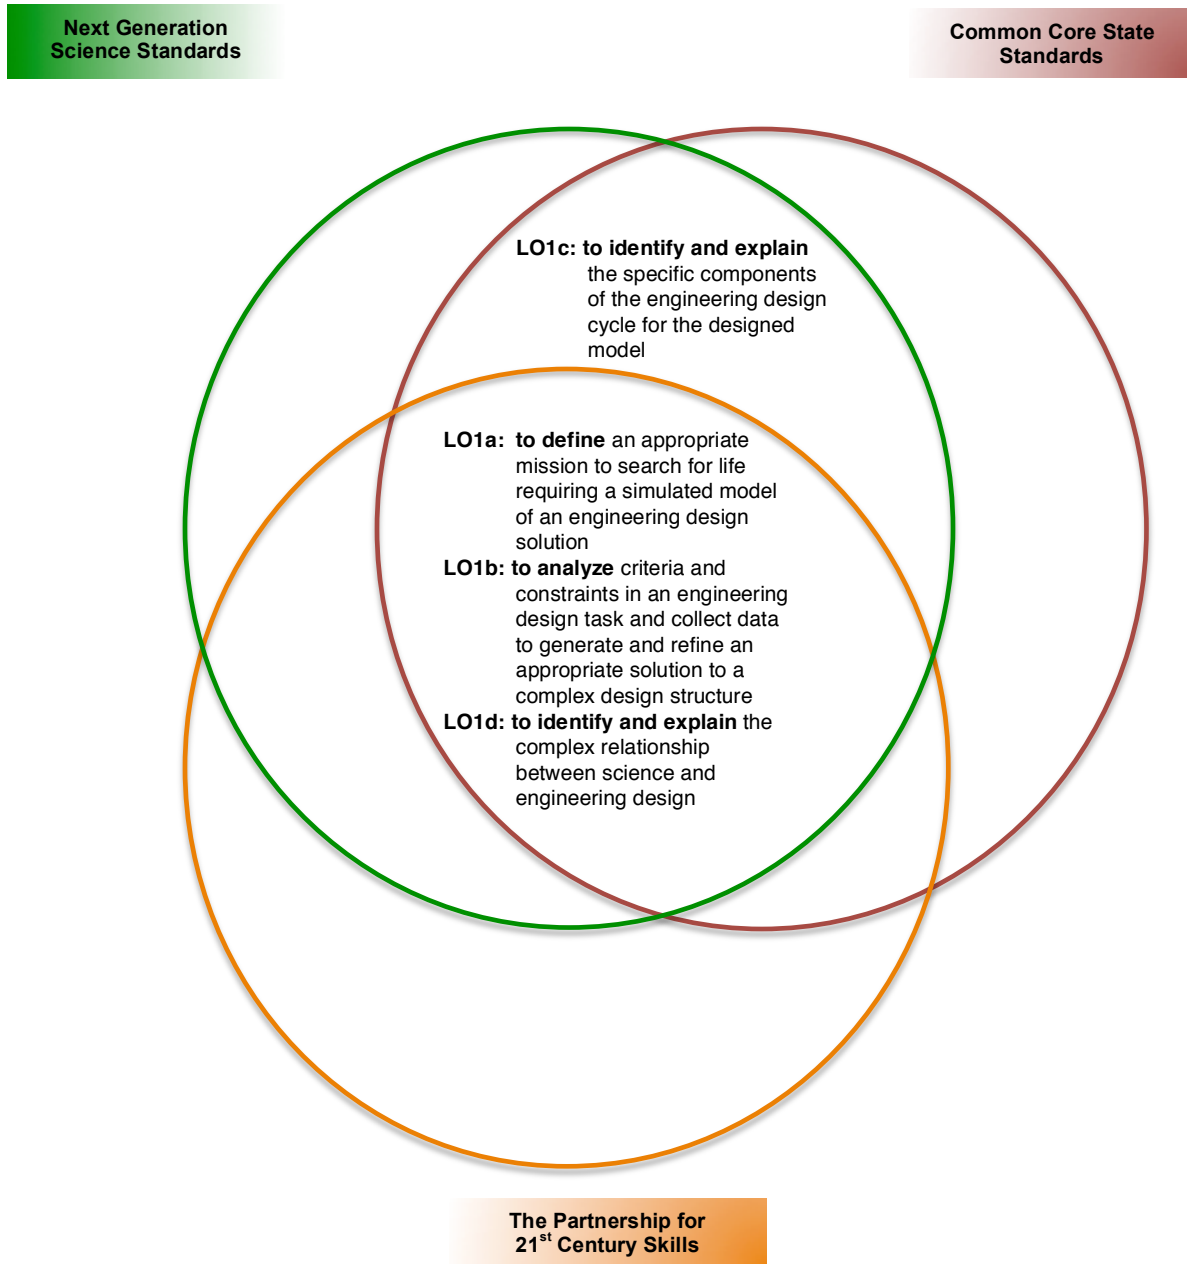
Next Generation Science Standards

Common Core State Standards

LO1c: to identify and explain the specific components of the engineering design cycle for the designed model

LO1a: to define an appropriate mission to search for life requiring a simulated model of an engineering design solution

LO1b: to analyze criteria and constraints in an engineering design task and collect data to generate and refine an appropriate solution to a complex design structure

LO1d: to identify and explain the complex relationship between science and engineering design

The Partnership for $21^{st}$ Century Skills